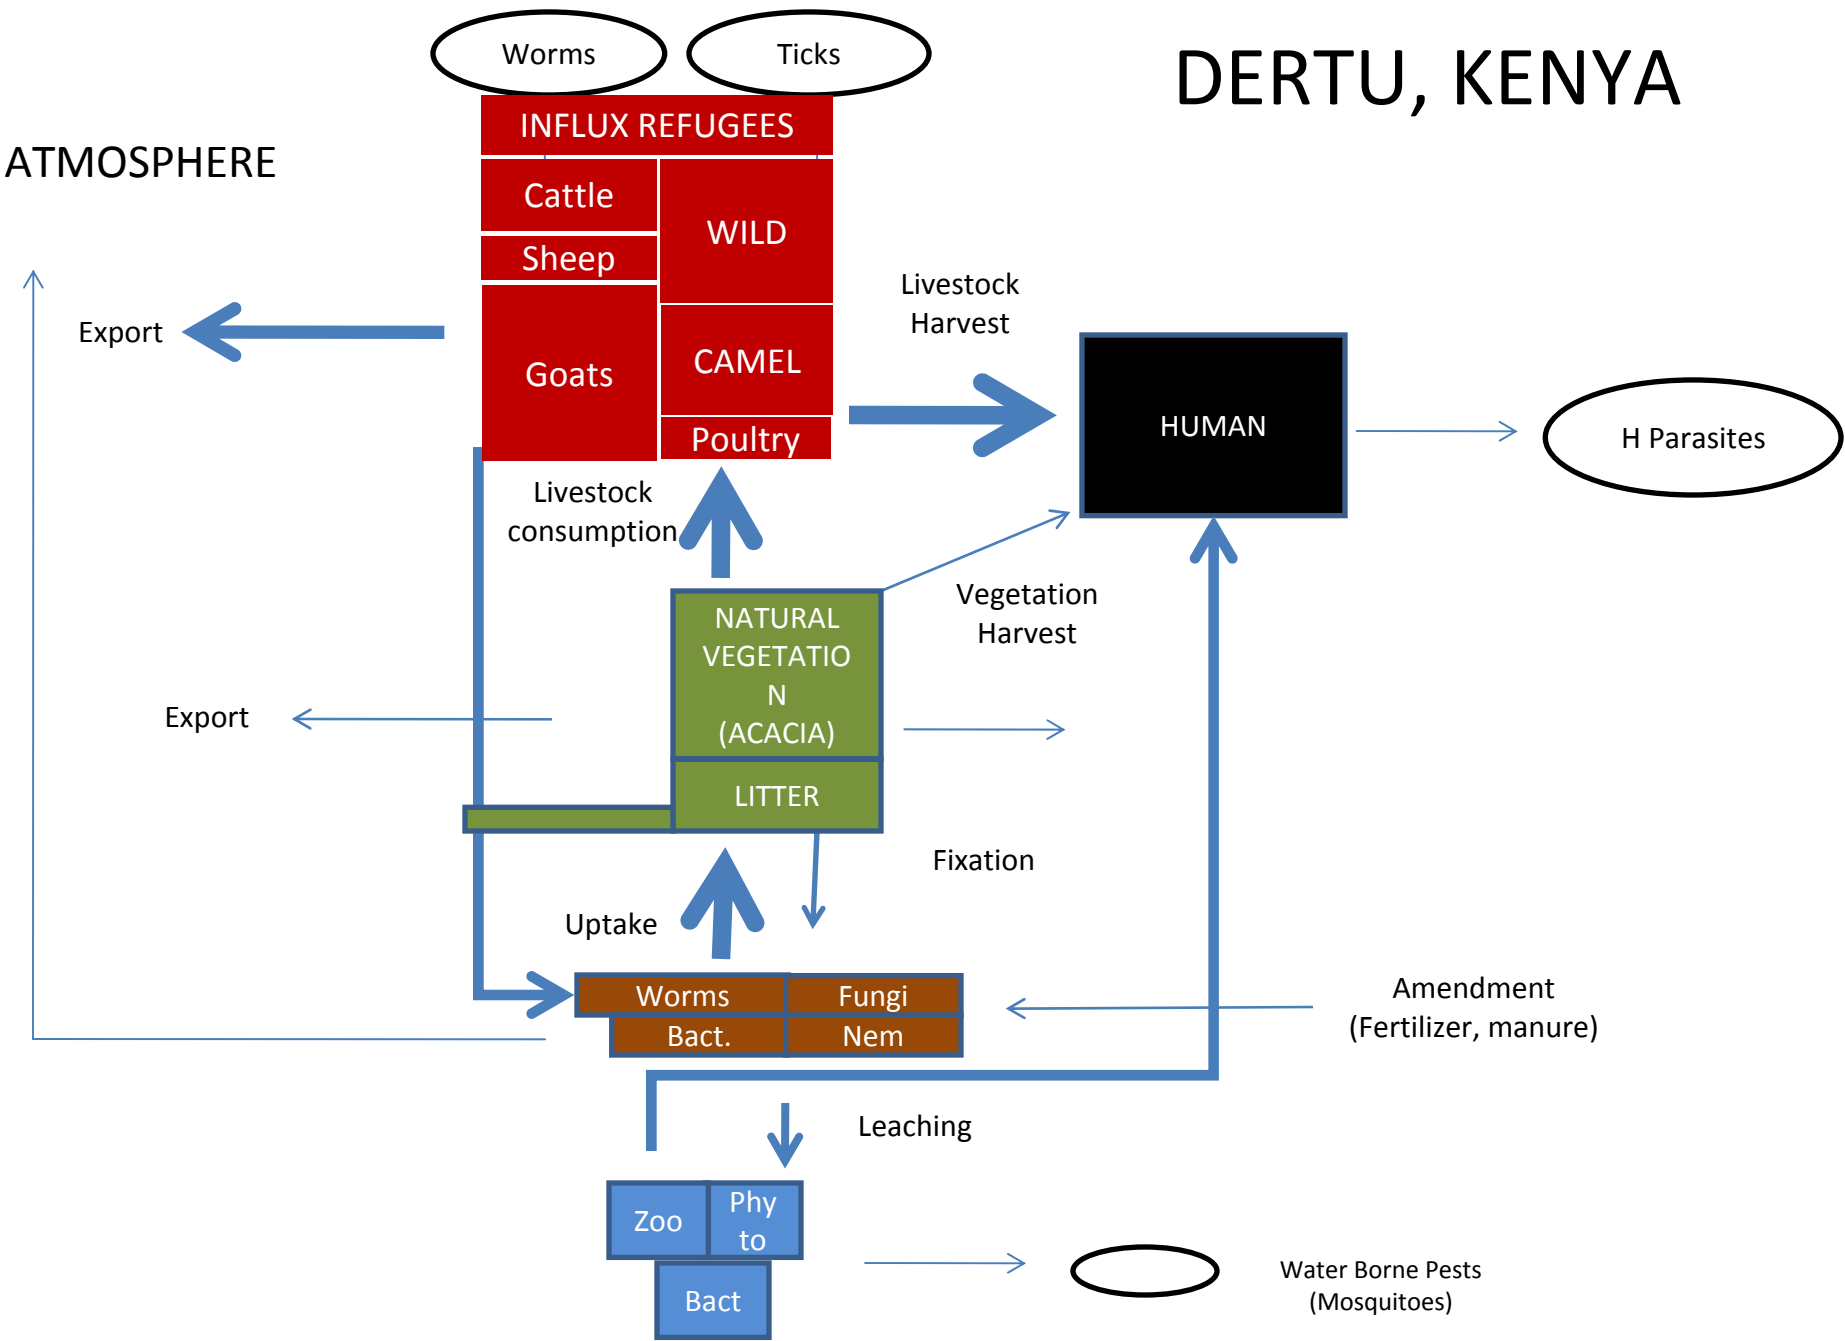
Worms

Ticks

DERTU, KENYA

INFLUX REFUGEES

ATMOSPHERE

Cattle

WILD

Sheep

Livestock Harvest

Export

Goats

CAMEL

HUMAN

H Parasites

Poultry

Livestock consumption

Vegetation Harvest

NATURAL VEGETATIO N (ACACIA)

Export

LITTER

Fixation

Uptake

Worms

Fungi

Amendment (Fertilizer, manure)

Bact.

Nem

Leaching

Zoo

Phy to

Bact

Water Borne Pests (Mosquitoes)